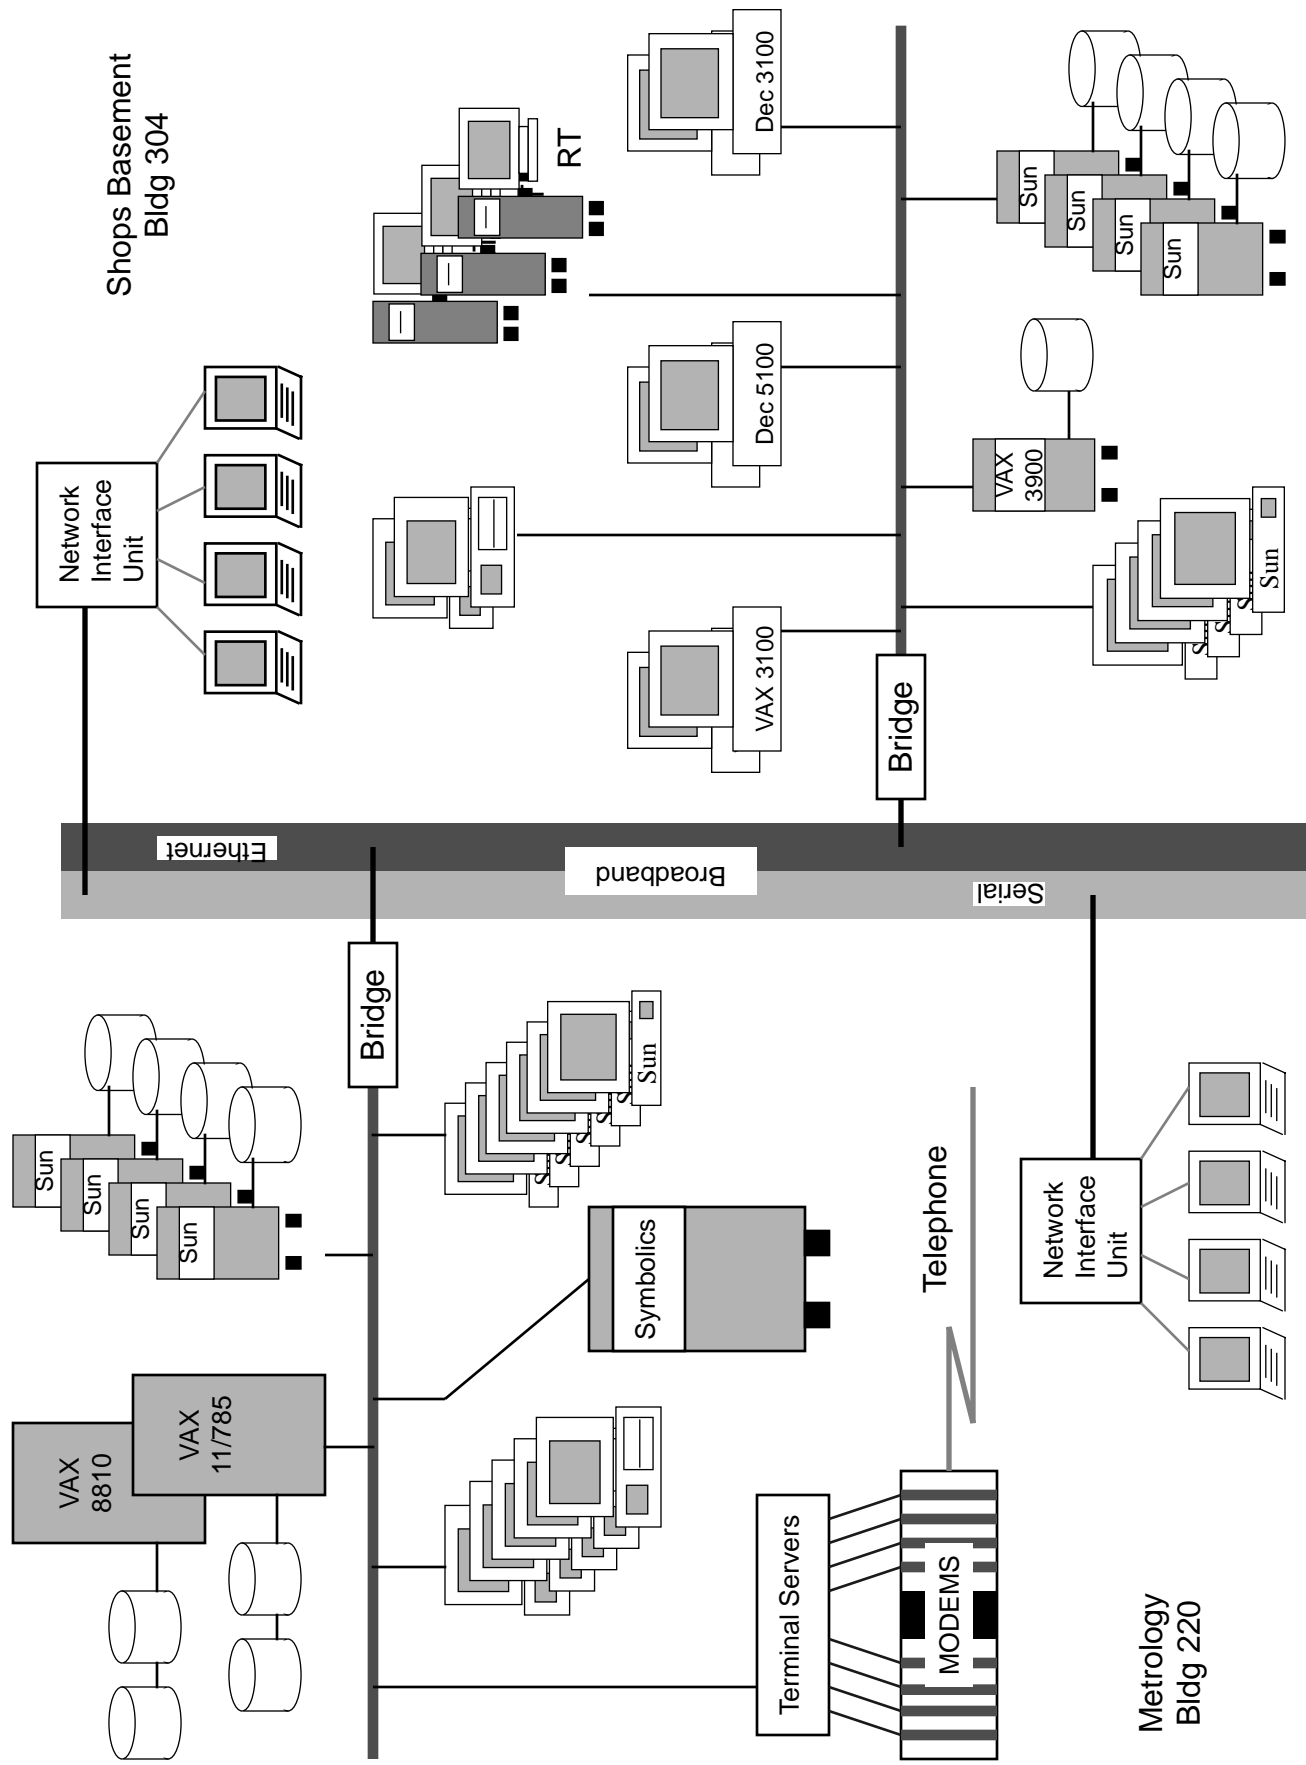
Shops Basement
Bldg 304

Network Interface Unit

RT

Dec 3100

Dec 5100

VAX 3100

Sun

Sun

Sun

Sun

VAX 3900

Sun

Bridge

Ethernet

Broadband

Serial

Bridge

Sun

Sun

Sun

Sun

Sun

Symbolics

VAX 8810

VAX 11/785

Telephone

Network Interface Unit

Terminal Servers

MODEMS

Metrology
Bldg 220